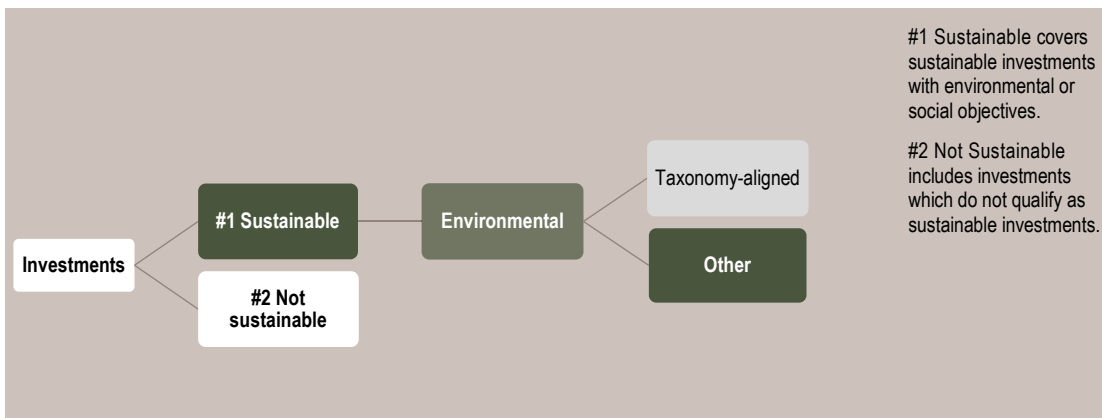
Investments

#1 Sustainable

#2 Not sustainable

Environmental

Taxonomy-aligned

Other

#1 Sustainable covers sustainable investments with environmental or social objectives.

#2 Not Sustainable includes investments which do not qualify as sustainable investments.